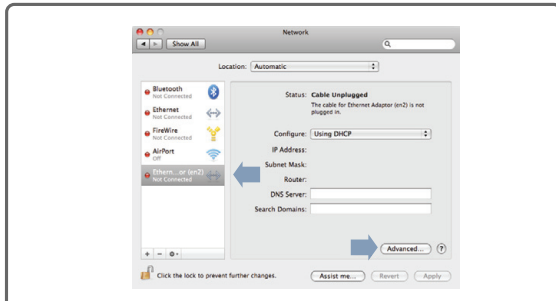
Network

Show All

Location: Automatic

Bluetooth
Not Connected

Ethernet
Not Connected

FireWire
Not Connected

AirPort
Off

Ethern...or (en2)
Not Connected

Status: Cable Unplugged

The cable for Ethernet Adaptor (en2) is not plugged in.

Configure: Using DHCP

IP Address:

Subnet Mask:

Router:

DNS Server:

Search Domains:

Advanced...

?

+ −

Click the lock to prevent further changes.

Assist me...

Revert

Apply